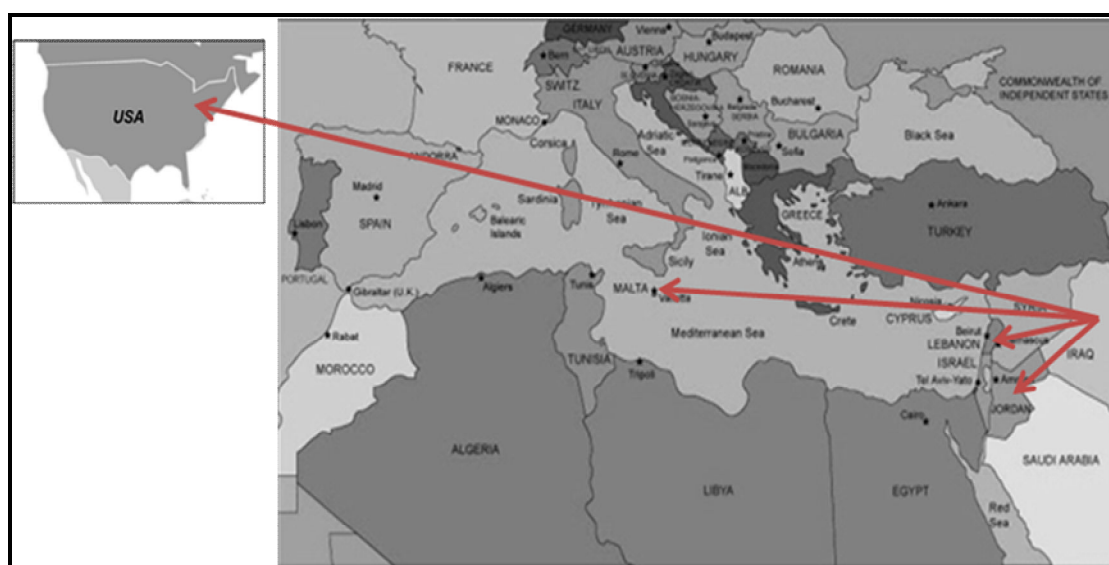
USA

GERMANY
Vienna
Budapest
Bern
AUSTRIA
HUNGARY
ROMANIA
FRANCE
SWITZ
COMMONWEALTH OF INDEPENDENT STATES
ITALY
Bucharest
MONACO
Adriatic Sea
BULGARIA
Black Sea
Corsica
Rome
Sofia
ANDORRA
Madrid
Sardinia
Tirane
ALB
SPAIN
Tyrrhenian Sea
Ankara
Lisbon
Balearic Islands
GREECE
TURKEY
Ionian Sea
PORTUGAL
Athens
Sicily
Algiers
Tunis
Gibraltar (U.K.)
MALTA
Valletta
Nicosia
SYRIA
Crete
CYPRUS
Rabat
Beirut
Mediterranean Sea
LEBANON
IRAQ
MOROCCO
TUNISIA
ISRAEL
Tripoli
Tel Aviv-Yafo
Amman
Cairo
JORDAN
ALGERIA
SAUDI ARABIA
LIBYA
EGYPT
Red Sea